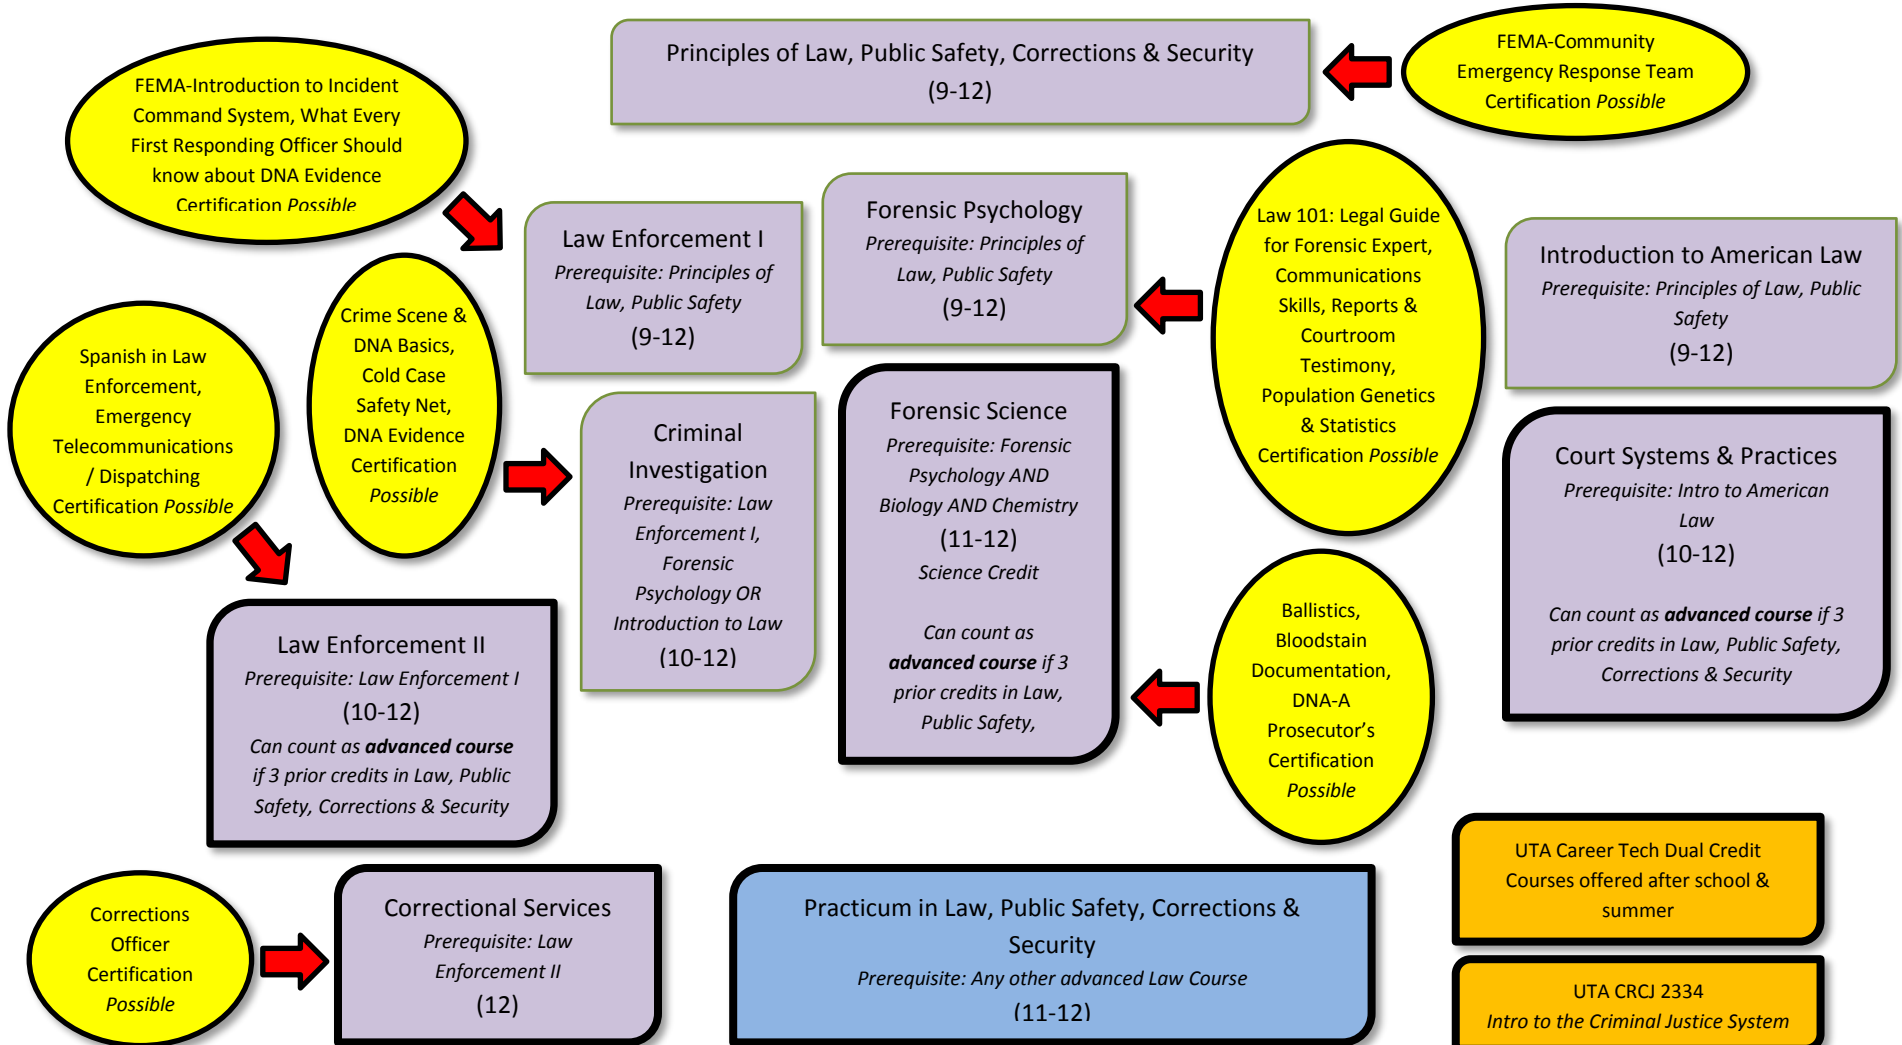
Principles of Law, Public Safety, Corrections & Security
(9-12)

FEMA-Community Emergency Response Team Certification Possible

FEMA-Introduction to Incident Command System, What Every First Responding Officer Should know about DNA Evidence Certification Possible

Law Enforcement I
Prerequisite: Principles of Law, Public Safety
(9-12)

Forensic Psychology
Prerequisite: Principles of Law, Public Safety
(9-12)

Law 101: Legal Guide for Forensic Expert, Communications Skills, Reports & Courtroom Testimony, Population Genetics & Statistics Certification Possible

Introduction to American Law
Prerequisite: Principles of Law, Public Safety
(9-12)

Spanish in Law Enforcement, Emergency Telecommunications / Dispatching Certification Possible

Crime Scene & DNA Basics, Cold Case Safety Net, DNA Evidence Certification Possible

Criminal Investigation
Prerequisite: Law Enforcement I, Forensic Psychology OR Introduction to Law
(10-12)

Forensic Science
Prerequisite: Forensic Psychology AND Biology AND Chemistry
(11-12)
Science Credit

Can count as **advanced course** if 3 prior credits in Law, Public Safety,

Court Systems & Practices
Prerequisite: Intro to American Law
(10-12)

Can count as **advanced course** if 3 prior credits in Law, Public Safety, Corrections & Security

Ballistics, Bloodstain Documentation, DNA-A Prosecutor's Certification Possible

Law Enforcement II
Prerequisite: Law Enforcement I
(10-12)
Can count as **advanced course** if 3 prior credits in Law, Public Safety, Corrections & Security

UTA Career Tech Dual Credit Courses offered after school & summer

Corrections Officer Certification Possible

Correctional Services
Prerequisite: Law Enforcement II
(12)

Practicum in Law, Public Safety, Corrections & Security
Prerequisite: Any other advanced Law Course
(11-12)

UTA CRCJ 2334
Intro to the Criminal Justice System